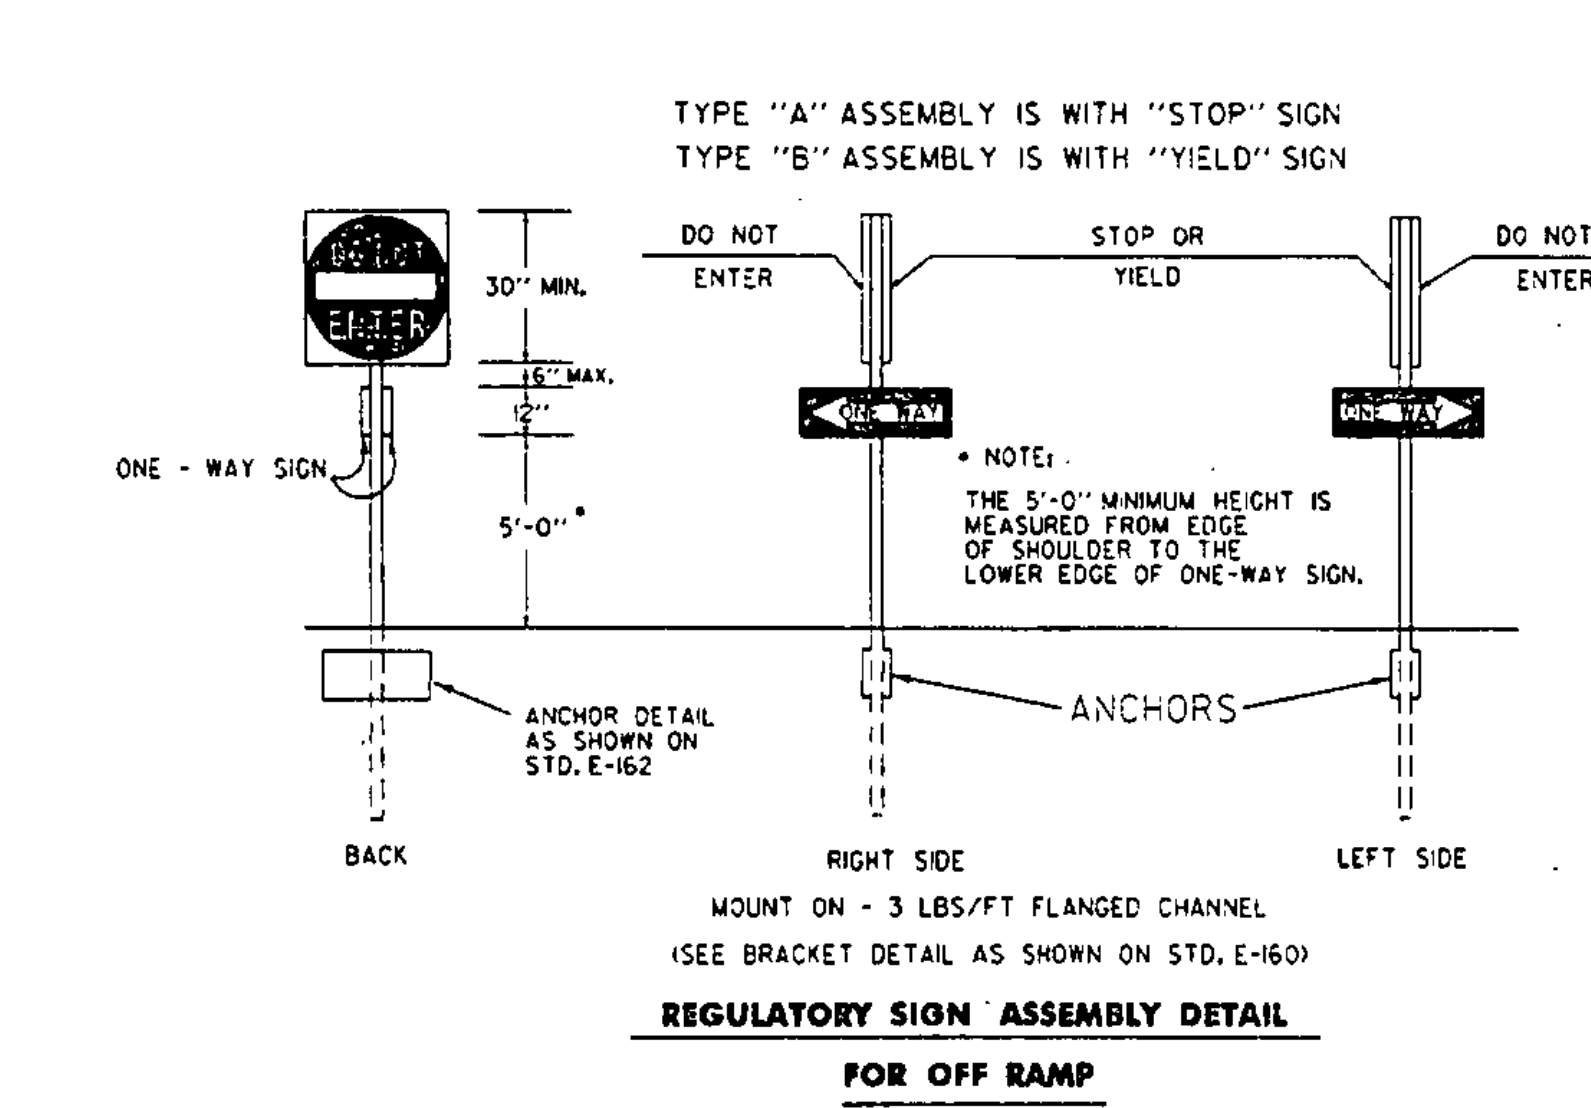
TYPE "A" ASSEMBLY IS WITH "STOP" SIGN
TYPE "B" ASSEMBLY IS WITH "YIELD" SIGN

DO NOT ENTER

30" MIN.

6" MAX.

12"

ONE - WAY SIGN

5'-0" *

DO NOT ENTER

STOP OR YIELD

DO NOT ENTER

ONE WAY

ONE WAY

* NOTE:

THE 5'-0" MINIMUM HEIGHT IS MEASURED FROM EDGE OF SHOULDER TO THE LOWER EDGE OF ONE-WAY SIGN.

ANCHOR DETAIL AS SHOWN ON STD. E-162

ANCHORS

BACK

RIGHT SIDE

LEFT SIDE

MOUNT ON - 3 LBS/FT FLANGED CHANNEL
(SEE BRACKET DETAIL AS SHOWN ON STD. E-160)

REGULATORY SIGN ASSEMBLY DETAIL

FOR OFF RAMP